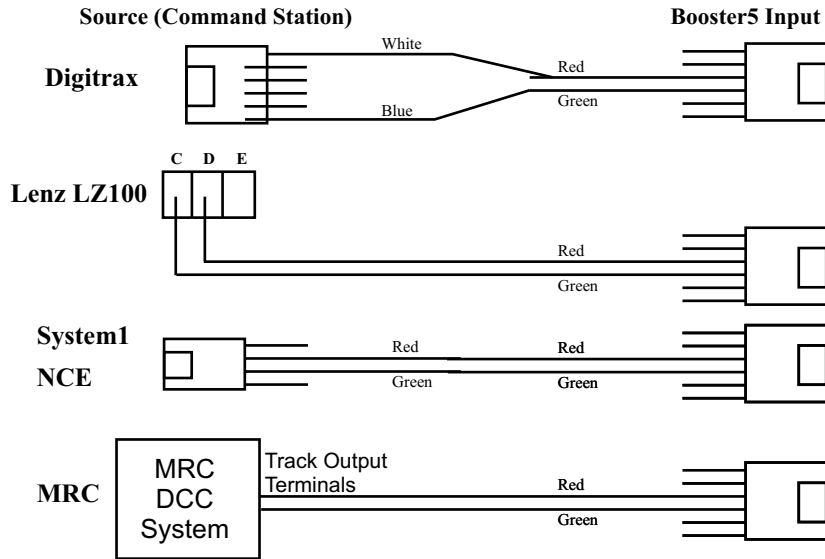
Source (Command Station)

Booster5 Input

Digitrax

White

Red

Green

Blue

C D E

Lenz LZ100

Red

Green

System1

NCE

Red

Red

Green

Green

MRC

MRC DCC System

Track Output Terminals

Red

Green